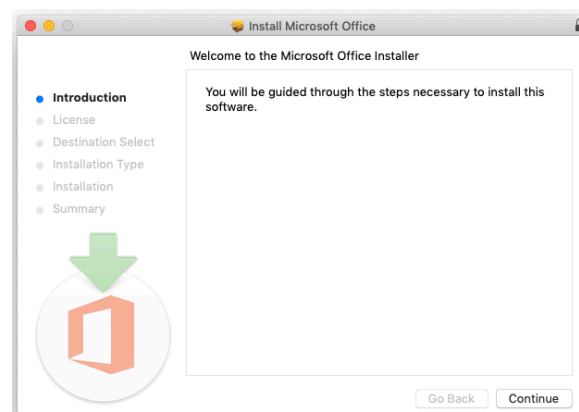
Install Microsoft Office

Welcome to the Microsoft Office Installer

Introduction
License
Destination Select
Installation Type
Installation
Summary

You will be guided through the steps necessary to install this software.

Go Back
Continue